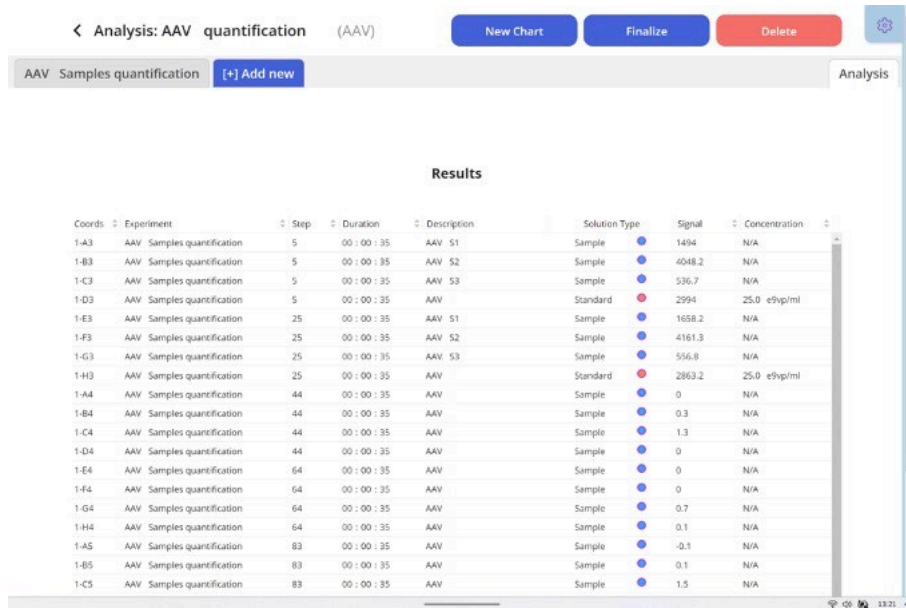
< Analysis: AAV quantification (AAV)

New Chart

Finalize

Delete

AAV Samples quantification

[+] Add new

Analysis

Results

| Coords | Experiment | Step | Duration | Description | Solution Type | Signal | Concentration |
|---|---|---|---|---|---|---|---|
| 1-A3 | AAV Samples quantification | 5 | 00 : 00 : 35 | AAV S1 | Sample | 1494 | N/A |
| 1-B3 | AAV Samples quantification | 5 | 00 : 00 : 35 | AAV S2 | Sample | 4048.2 | N/A |
| 1-C3 | AAV Samples quantification | 5 | 00 : 00 : 35 | AAV S3 | Sample | 536.7 | N/A |
| 1-D3 | AAV Samples quantification | 5 | 00 : 00 : 35 | AAV | Standard | 2994 | 25.0 e9vp/ml |
| 1-E3 | AAV Samples quantification | 25 | 00 : 00 : 35 | AAV S1 | Sample | 1658.2 | N/A |
| 1-F3 | AAV Samples quantification | 25 | 00 : 00 : 35 | AAV S2 | Sample | 4161.3 | N/A |
| 1-G3 | AAV Samples quantification | 25 | 00 : 00 : 35 | AAV S3 | Sample | 556.8 | N/A |
| 1-H3 | AAV Samples quantification | 25 | 00 : 00 : 35 | AAV | Standard | 2863.2 | 25.0 e9vp/ml |
| 1-A4 | AAV Samples quantification | 44 | 00 : 00 : 35 | AAV | Sample | 0 | N/A |
| 1-B4 | AAV Samples quantification | 44 | 00 : 00 : 35 | AAV | Sample | 0.3 | N/A |
| 1-C4 | AAV Samples quantification | 44 | 00 : 00 : 35 | AAV | Sample | 1.3 | N/A |
| 1-D4 | AAV Samples quantification | 44 | 00 : 00 : 35 | AAV | Sample | 0 | N/A |
| 1-E4 | AAV Samples quantification | 64 | 00 : 00 : 35 | AAV | Sample | 0 | N/A |
| 1-F4 | AAV Samples quantification | 64 | 00 : 00 : 35 | AAV | Sample | 0 | N/A |
| 1-G4 | AAV Samples quantification | 64 | 00 : 00 : 35 | AAV | Sample | 0.7 | N/A |
| 1-H4 | AAV Samples quantification | 64 | 00 : 00 : 35 | AAV | Sample | 0.1 | N/A |
| 1-A5 | AAV Samples quantification | 83 | 00 : 00 : 35 | AAV | Sample | -0.1 | N/A |
| 1-B5 | AAV Samples quantification | 83 | 00 : 00 : 35 | AAV | Sample | 0.1 | N/A |
| 1-C5 | AAV Samples quantification | 83 | 00 : 00 : 35 | AAV | Sample | 1.5 | N/A |

13:21